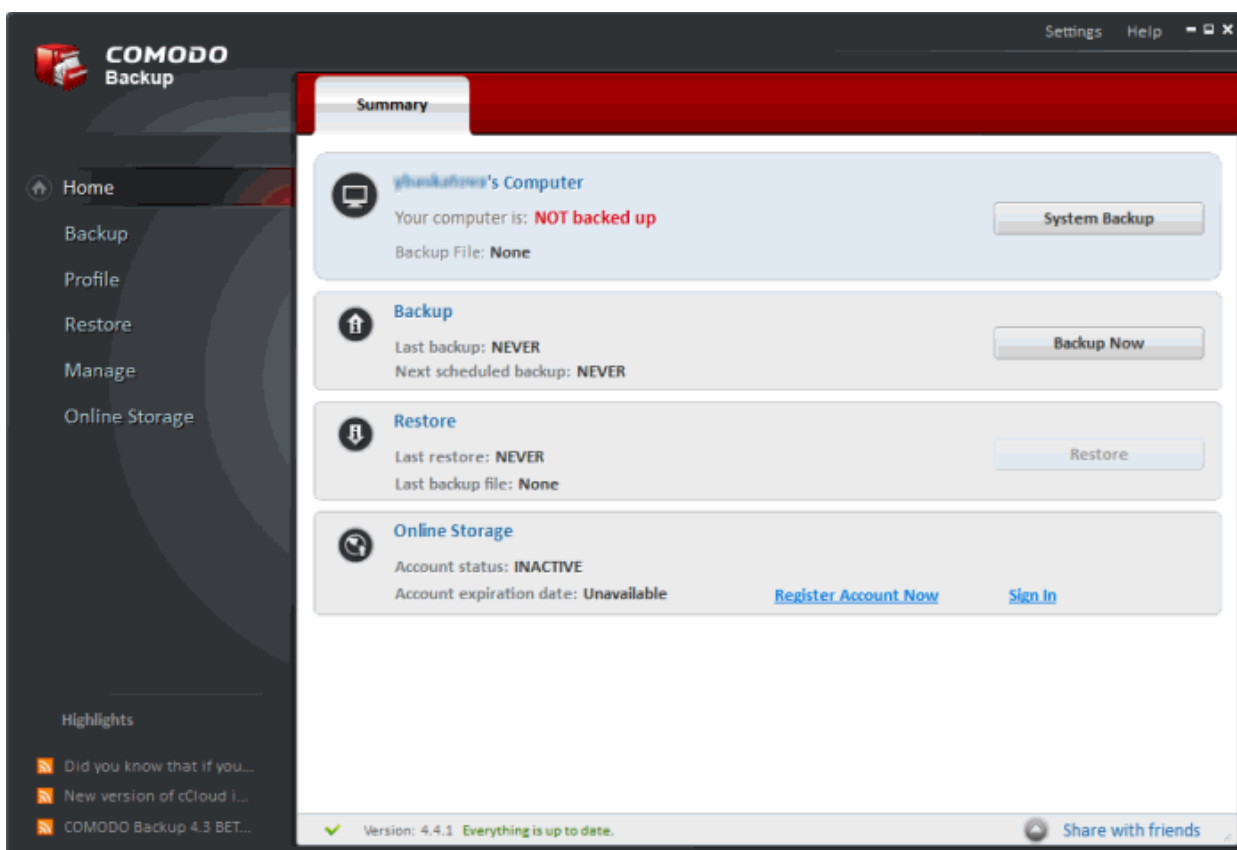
COMODO
Backup

Settings Help

Summary

Home
Backup
Profile
Restore
Manage
Online Storage

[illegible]'s Computer
Your computer is: NOT backed up
Backup File: None
System Backup

Backup
Last backup: NEVER
Next scheduled backup: NEVER
Backup Now

Restore
Last restore: NEVER
Last backup file: None
Restore

Online Storage
Account status: INACTIVE
Account expiration date: Unavailable
Register Account Now
Sign In

Highlights
Did you know that if you...
New version of cCloud i...
COMODO Backup 4.3 BET...

Version: 4.4.1 Everything is up to date.
Share with friends